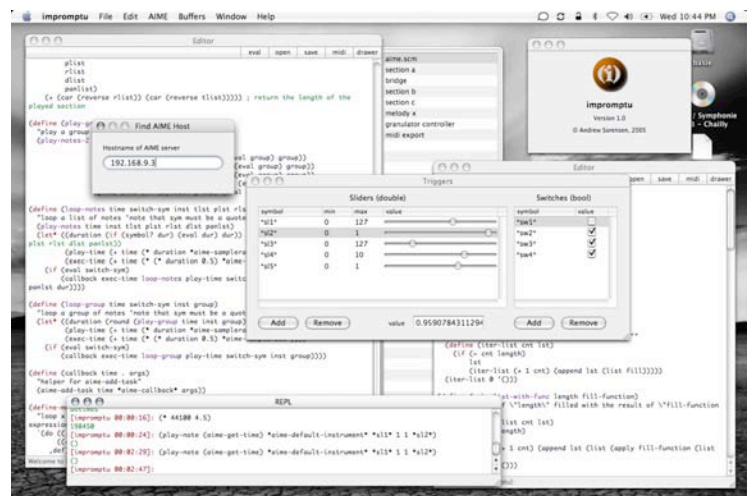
impromptu File Edit AIME Buffers Window Help

Wed 10:44 PM

Editor

eval open save midi drawer

plist
rlist
dlist
panlist)
(+ (car (reverse rlist)) (car (reverse tlist))))) ; return the length of the played section

(define (play-gr
"play a group
(play-notes-2

Find AIME Host

Hostname of AIME server

192.168.9.3

(define (loop-notes time switch-sym inst tlst plst rl
"loop a list of notes *note that sym must be a quote
(play-notes time inst tlst plst rlst dlst panlst)
(let* ((duration (if (symbol? dur) (eval dur) dur))
plst rlst dlst panlst))
(play-time (+ time (* duration *aime-samplera
(exec-time (+ time (* (* duration 0.5) *aime
(if (eval switch-sym)
(callback exec-time loop-notes play-time switc
panlst dur))))

(define (loop-group time switch-sym inst group)
"loop a group of notes *note that sym must be a quot
(let* ((duration (round (play-group time inst group
(play-time (+ time (* duration *aime-samplera
(exec-time (+ time (* duration 0.5) *aime-
(if (eval switch-sym)
(callback exec-time loop-group play-time switch-sym inst group))))

(define (callback time . args)
"helper for aime-add-task"
(aime-add-task time *aime-callback* args))

aime.scm
section a
bridge
section b
section c
melody x
granulator controller
midi export

impromptu
Version 1.0
© Andrew Sorensen, 2005

Triggers

Sliders (double)

| symbol | min | max | value |
|---|---|---|---|
| *sl1* | 0 | 127 | |
| *sl2* | 0 | 1 | |
| *sl3* | 0 | 127 | |
| *sl4* | 0 | 10 | |
| *sl5* | 0 | 1 | |

Add Remove value 0.9590784311294

Switches (bool)

| symbol | value |
|---|---|
| *sw1* | |
| *sw2* | ✓ |
| *sw3* | ✓ |
| *sw4* | ✓ |

Add Remove

Editor

open save midi drawer

(define (iter-list cnt lst)
(if (= cnt length)
lst
(iter-list (+ 1 cnt) (append lst (list fill)))))
(iter-list 0 '()))

st-with-func length fill-function)
\"length\" filled with the result of \"fill-function

list cnt lst)
ngth)

+ 1 cnt) (append lst (list (apply fill-function (list

()))

REPL

[impromptu 00:00:16]: (* 44100 4.5)
198450
[impromptu 00:00:24]: (play-note (aime-get-time) *aime-default-instrument* *sl1* 1 1 *sl2*)
()
[impromptu 00:02:29]: (play-note (aime-get-time) *aime-default-instrument* *sl1* 1 1 *sl2*)
()
[impromptu 00:02:47]:

/ Symphonie
- Chailly